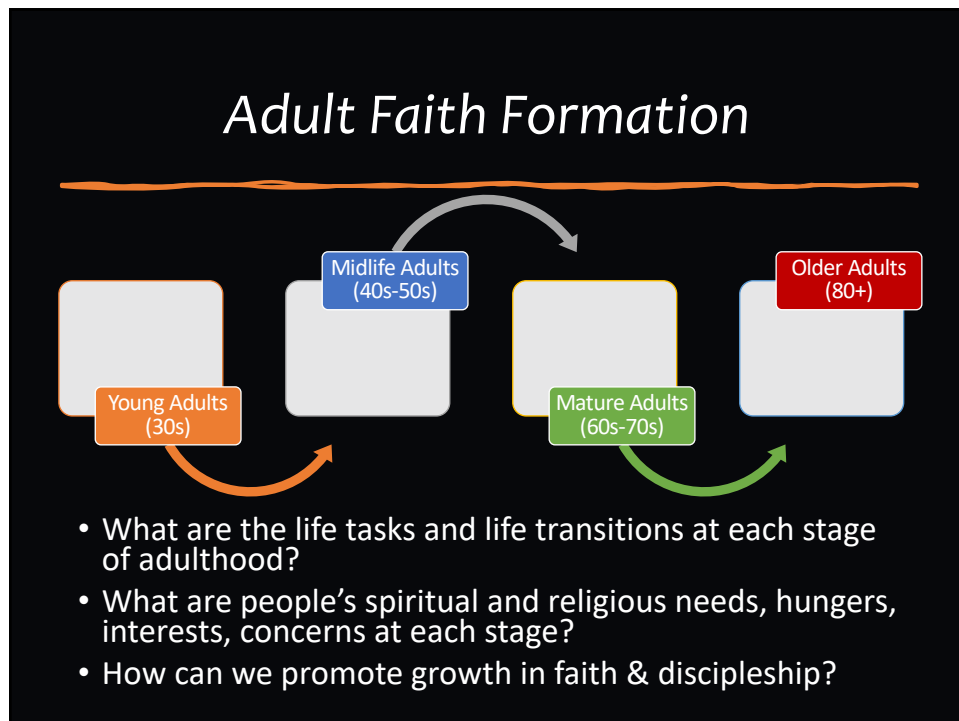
Adult Faith Formation

Young Adults (30s)

Midlife Adults (40s-50s)

Mature Adults (60s-70s)

Older Adults (80+)

• What are the life tasks and life transitions at each stage of adulthood?

• What are people’s spiritual and religious needs, hungers, interests, concerns at each stage?

• How can we promote growth in faith & discipleship?